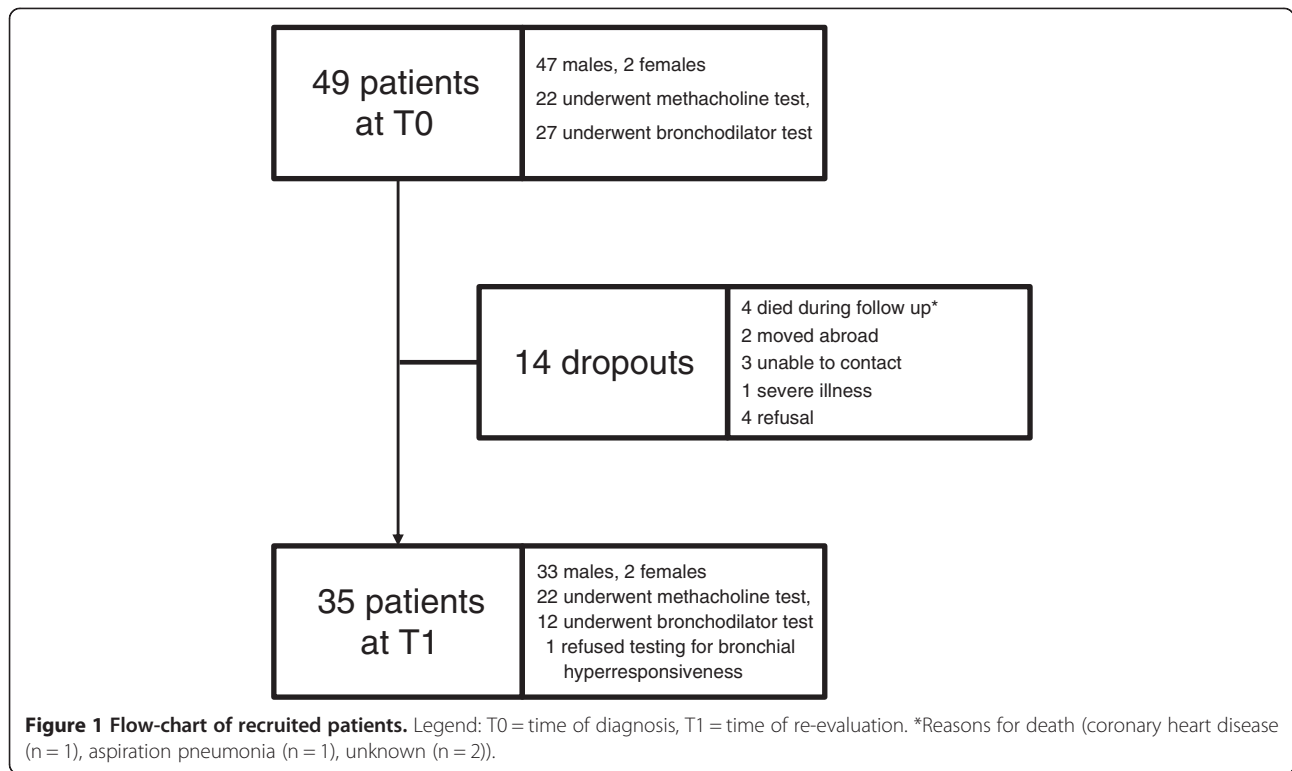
49 patients at T0

47 males, 2 females
22 underwent methacholine test,
27 underwent bronchodilator test

14 dropouts

4 died during follow up*
2 moved abroad
3 unable to contact
1 severe illness
4 refusal

35 patients at T1

33 males, 2 females
22 underwent methacholine test,
12 underwent bronchodilator test
1 refused testing for bronchial hyperresponsiveness

**Figure 1 Flow-chart of recruited patients.** Legend: T0 = time of diagnosis, T1 = time of re-evaluation. *Reasons for death (coronary heart disease (n = 1), aspiration pneumonia (n = 1), unknown (n = 2)).